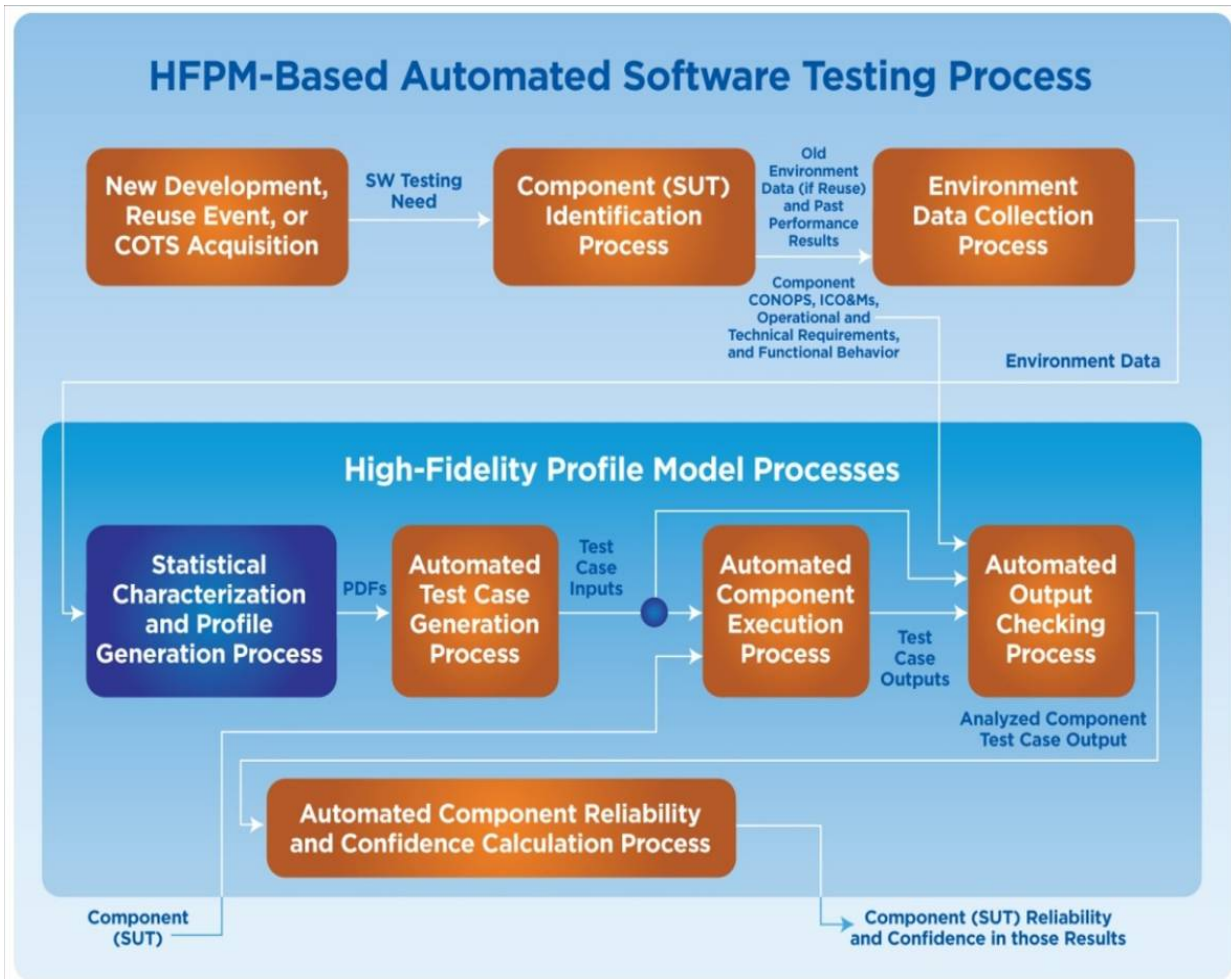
HFPM-Based Automated Software Testing Process

New Development, Reuse Event, or COTS Acquisition

SW Testing Need

Component (SUT) Identification Process

Old Environment Data (if Reuse) and Past Performance Results

Environment Data Collection Process

Component CONOPS, ICO&Ms, Operational and Technical Requirements, and Functional Behavior

Environment Data

High-Fidelity Profile Model Processes

Statistical Characterization and Profile Generation Process

PDFs

Automated Test Case Generation Process

Test Case Inputs

Automated Component Execution Process

Test Case Outputs

Automated Output Checking Process

Analyzed Component Test Case Output

Automated Component Reliability and Confidence Calculation Process

Component (SUT)

Component (SUT) Reliability and Confidence in those Results